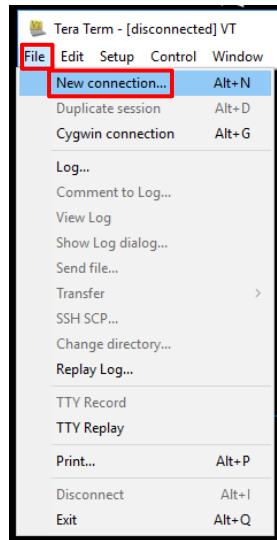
Tera Term - [disconnected] VT

File Edit Setup Control Window

New connection... Alt+N
Duplicate session Alt+D
Cygwin connection Alt+G

Log...
Comment to Log...
View Log
Show Log dialog...
Send file...
Transfer >
SSH SCP...
Change directory...
Replay Log...

TTY Record
TTY Replay

Print... Alt+P

Disconnect Alt+I
Exit Alt+Q